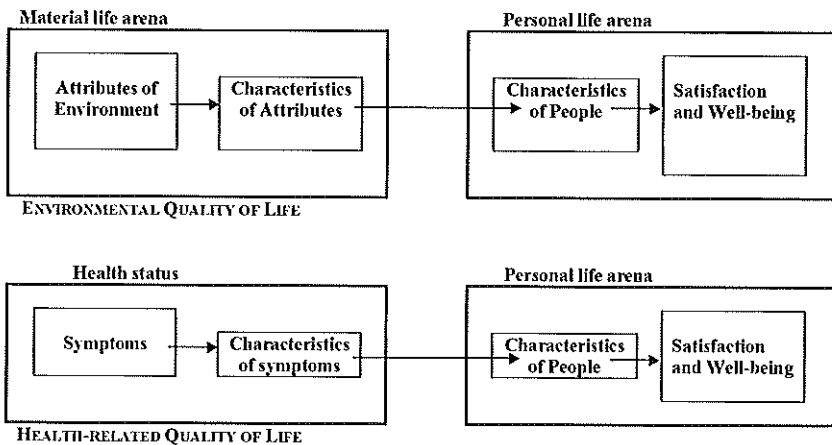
Material life arena

Attributes of Environment

Characteristics of Attributes

Personal life arena

Characteristics of People

Satisfaction and Well-being

ENVIRONMENTAL QUALITY OF LIFE

Health status

Symptoms

Characteristics of symptoms

Personal life arena

Characteristics of People

Satisfaction and Well-being

HEALTH-RELATED QUALITY OF LIFE